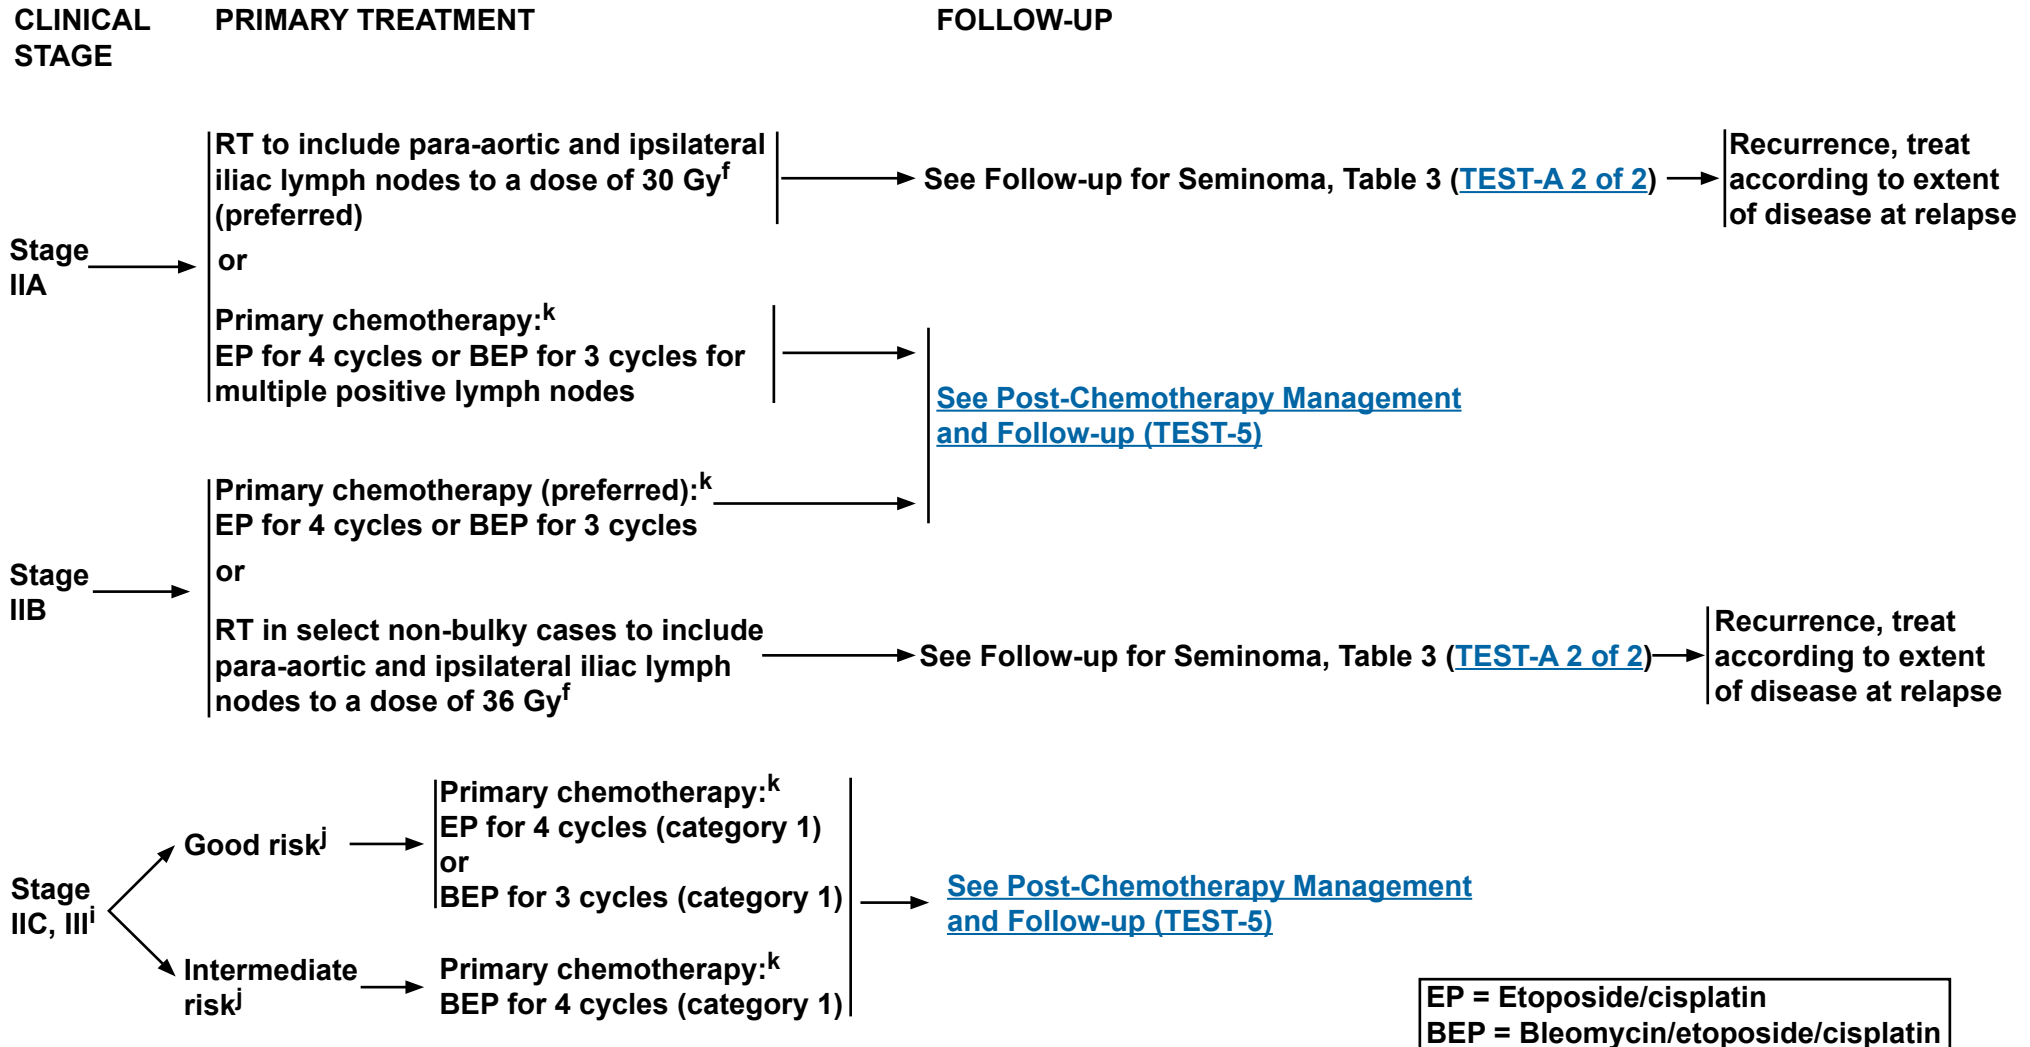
CLINICAL STAGE

PRIMARY TREATMENT

FOLLOW-UP

Stage IIA

RT to include para-aortic and ipsilateral iliac lymph nodes to a dose of 30 Gy$^{f}$ (preferred)

See Follow-up for Seminoma, Table 3 (TEST-A 2 of 2)

Recurrence, treat according to extent of disease at relapse

or

Primary chemotherapy:$^{k}$
EP for 4 cycles or BEP for 3 cycles for multiple positive lymph nodes

See Post-Chemotherapy Management and Follow-up (TEST-5)

Stage IIB

Primary chemotherapy (preferred):$^{k}$
EP for 4 cycles or BEP for 3 cycles

or

RT in select non-bulky cases to include para-aortic and ipsilateral iliac lymph nodes to a dose of 36 Gy$^{f}$

See Follow-up for Seminoma, Table 3 (TEST-A 2 of 2)

Recurrence, treat according to extent of disease at relapse

Stage IIC, III$^{i}$

Good risk$^{j}$

Primary chemotherapy:$^{k}$
EP for 4 cycles (category 1)
or
BEP for 3 cycles (category 1)

Intermediate risk$^{j}$

Primary chemotherapy:$^{k}$
BEP for 4 cycles (category 1)

See Post-Chemotherapy Management and Follow-up (TEST-5)

EP = Etoposide/cisplatin
BEP = Bleomycin/etoposide/cisplatin